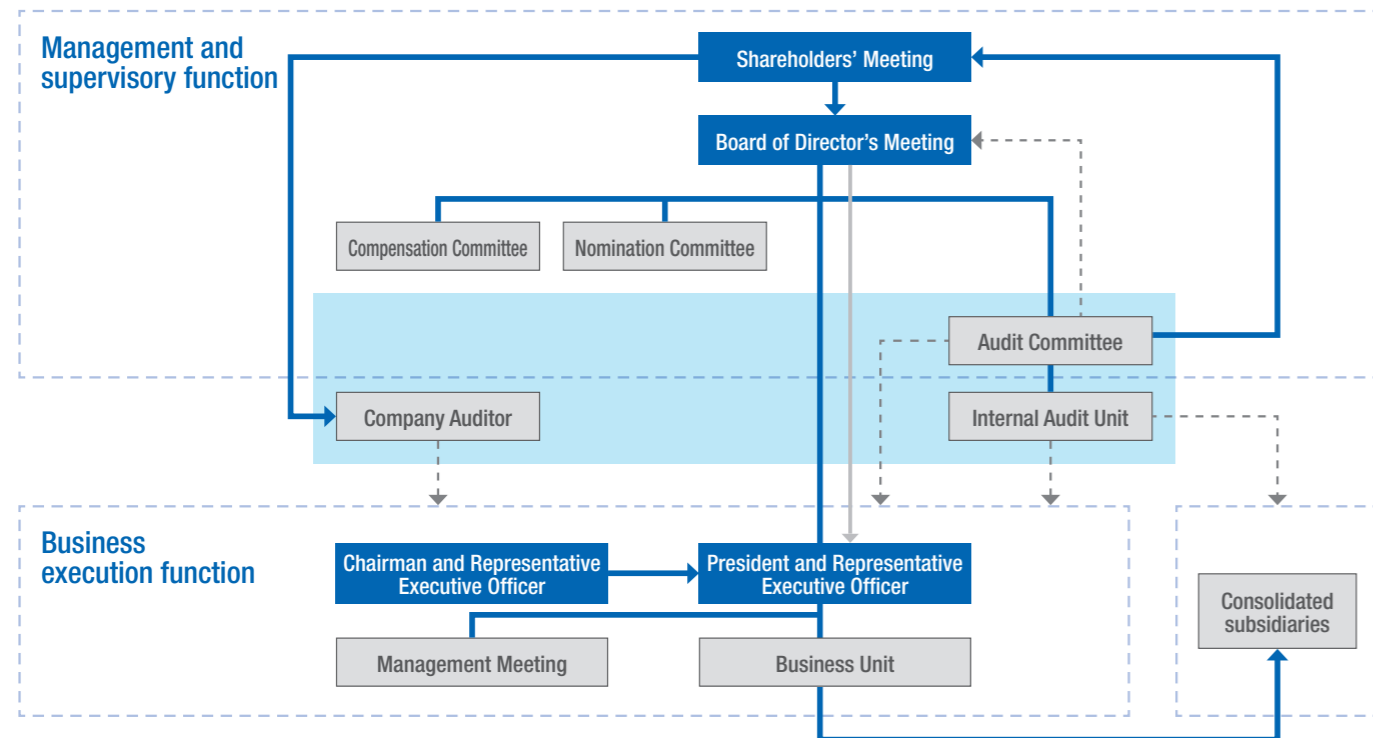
Management and supervisory function

Shareholders' Meeting

Board of Director's Meeting

Compensation Committee

Nomination Committee

Audit Committee

Company Auditor

Internal Audit Unit

Business execution function

Chairman and Representative Executive Officer

President and Representative Executive Officer

Management Meeting

Business Unit

Consolidated subsidiaries